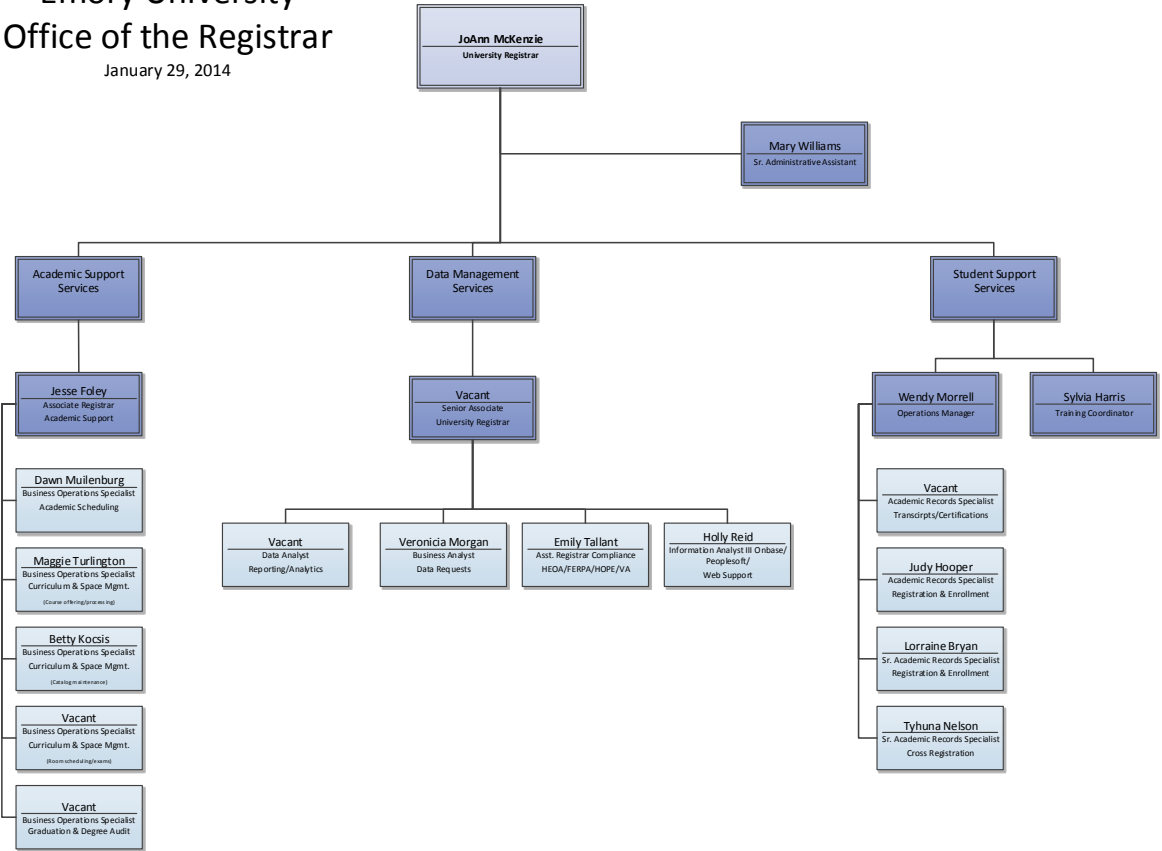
Emory University
Office of the Registrar
January 29, 2014

JoAnn McKenzie
University Registrar

Mary Williams
Sr. Administrative Assistant

Academic Support Services

Data Management Services

Student Support Services

Jesse Foley
Associate Registrar
Academic Support

Dawn Muilenburg
Business Operations Specialist
Academic Scheduling

Maggie Turlington
Business Operations Specialist
Curriculum & Space Mgmt.
(Course offering/processing)

Betty Kocsis
Business Operations Specialist
Curriculum & Space Mgmt.
(Catalog maintenance)

Vacant
Business Operations Specialist
Curriculum & Space Mgmt.
(Room scheduling/exams)

Vacant
Business Operations Specialist
Graduation & Degree Audit

Vacant
Senior Associate
University Registrar

Vacant
Data Analyst
Reporting/Analytics

Veronicia Morgan
Business Analyst
Data Requests

Emily Tallant
Asst. Registrar Compliance
HEOA/FERPA/HOPE/VA

Holly Reid
Information Analyst III Onbase/
Peoplesoft/
Web Support

Wendy Morrell
Operations Manager

Sylvia Harris
Training Coordinator

Vacant
Academic Records Specialist
Transcirpts/Certifications

Judy Hooper
Academic Records Specialist
Registration & Enrollment

Lorraine Bryan
Sr. Academic Records Specialist
Registration & Enrollment

Tyhuna Nelson
Sr. Academic Records Specialist
Cross Registration